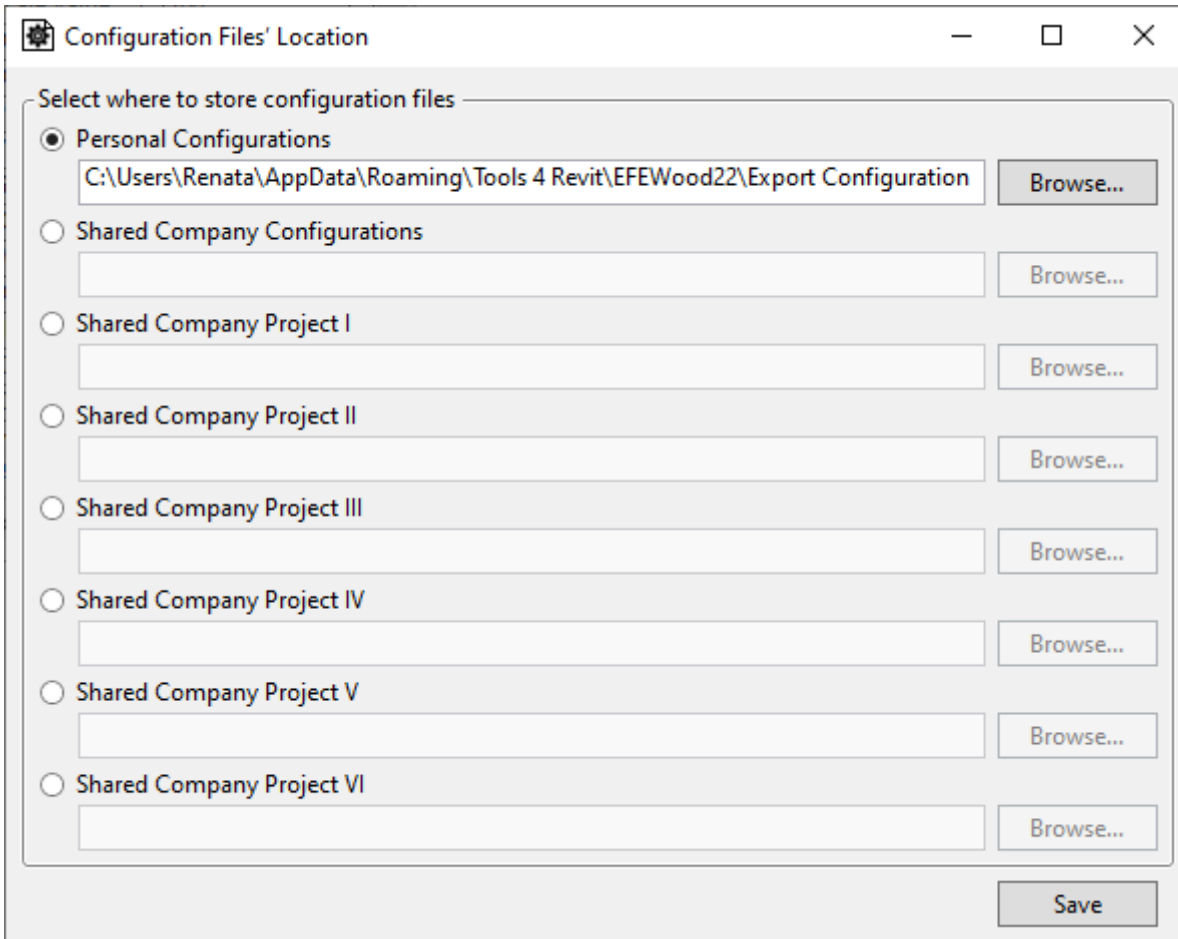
Configuration Files' Location

Select where to store configuration files

Personal Configurations

C:\Users\Renata\AppData\Roaming\Tools 4 Revit\EFEWood22\Export Configuration

Browse...

Shared Company Configurations

Browse...

Shared Company Project I

Browse...

Shared Company Project II

Browse...

Shared Company Project III

Browse...

Shared Company Project IV

Browse...

Shared Company Project V

Browse...

Shared Company Project VI

Browse...

Save